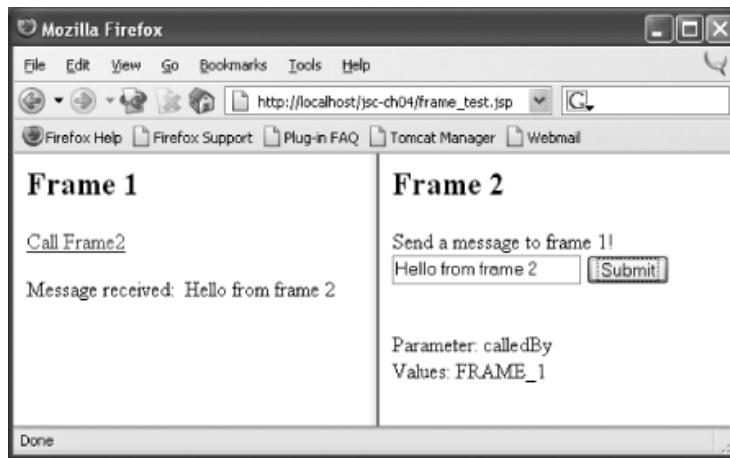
Mozilla Firefox

File Edit View Go Bookmarks Tools Help

http://localhost/jsc-ch04/frame_test.jsp

G

Firefox Help Firefox Support Plug-in FAQ Tomcat Manager Webmail

Frame 1

Call Frame2

Message received: Hello from frame 2

Frame 2

Send a message to frame 1!

Hello from frame 2 Submit

Parameter: calledBy
Values: FRAME_1

Done